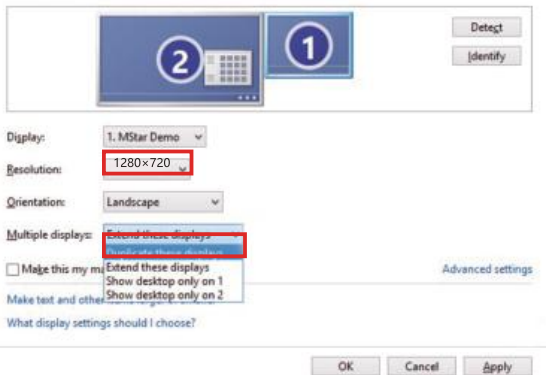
Detect
Identify

2
1

Display: 1. MStar Demo

Resolution: 1280×720

Orientation: Landscape

Multiple displays: Extend these displays

Duplicate these displays
Extend these displays
Show desktop only on 1
Show desktop only on 2

Make this my ma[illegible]

Advanced settings

Make text and othe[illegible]

What display settings should I choose?

OK Cancel Apply